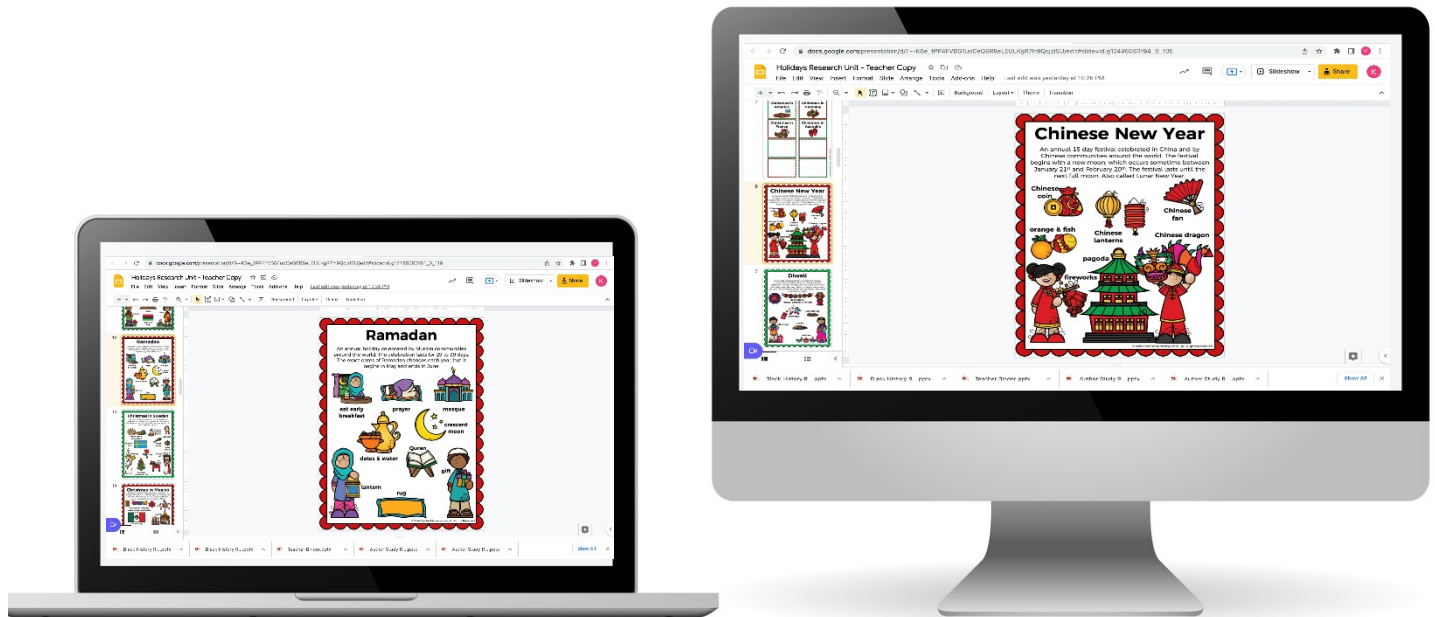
docs.google.com/presentation/d/1—K6e_tPP4FVBG1usCeQ6R6eL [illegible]

Holidays Research Unit - Teacher Copy

File Edit View Insert Format Slide Arrange Tools Add-ons Help Last edit was yesterday at 10:26 PM

Slideshow

Share

Background Layout Theme Transition

Chinese New Year

An annual 15 day festival celebrated in China and by Chinese communities around the world. The festival begins with a new moon, which occurs sometime between January 21st and February 20th. The festival lasts until the next full moon. Also called Lunar New Year.

Chinese coin

Chinese lanterns

Chinese fan

orange & fish

Chinese dragon

pagoda

fireworks

Chinese New Year

Diwali

Black History R... .pptx

Black History R... .pptx

Teacher Binder .pptx

Author Study R... .pptx

Author Study R... .pptx

Show All

docs.google.com/presentation/d/1—K6e_tPP4FVBG1usCeQ6R6e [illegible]

Holidays Research Unit - Teacher Copy

File Edit View Insert Format Slide Arrange Tools Add-ons Help Last edit was yesterday at 10:26 PM

Slideshow

Share

Background Layout Theme Transition

Ramadan

An annual holiday celebrated by Muslim communities around the world. The celebration lasts for 29 to 30 days. The exact dates of Ramadan changes each year, but it begins in May and ends in June.

eat early breakfast

prayer

mosque

crescent moon

dates & water

Quran

gift

lantern

rug

Ramadan

Christmas in Sweden

Christmas in Mexico

Black History R...

Black History R...

Teacher Binder .pptx

Author Study R... .pptx

Author Study R... .pptx

Show All